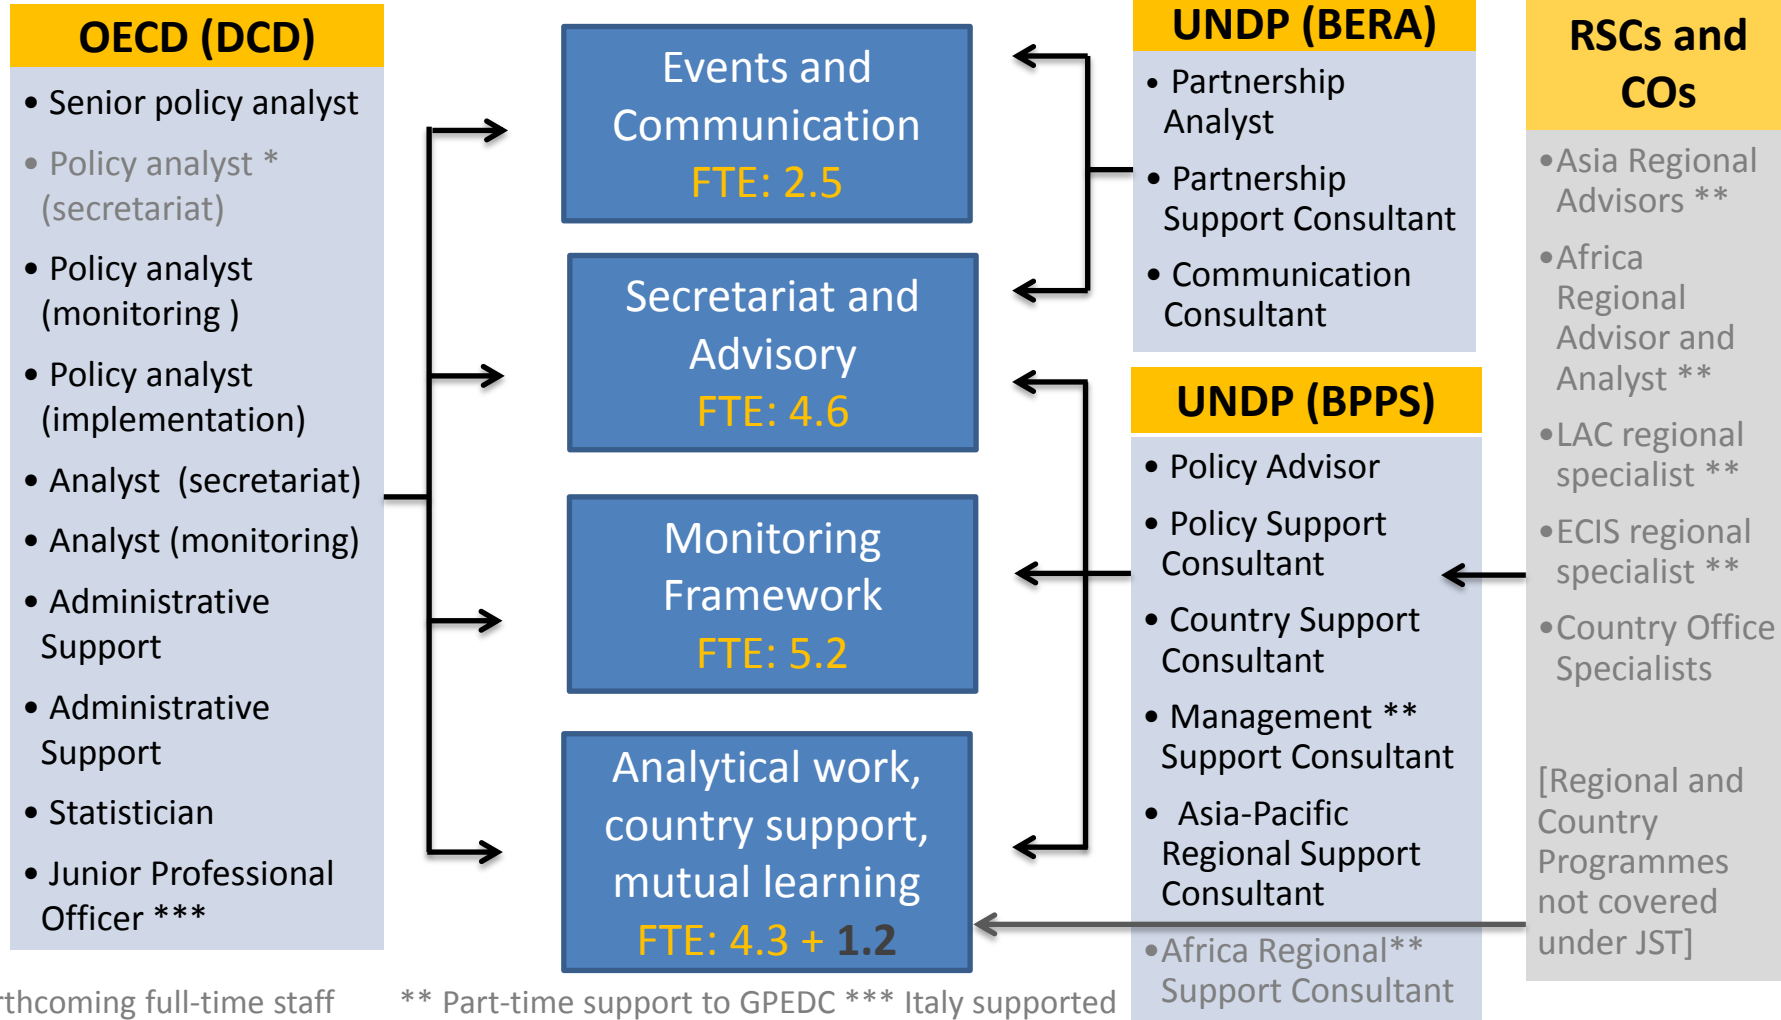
OECD (DCD)

• Senior policy analyst
• Policy analyst * (secretariat)
• Policy analyst (monitoring )
• Policy analyst (implementation)
• Analyst (secretariat)
• Analyst (monitoring)
• Administrative Support
• Administrative Support
• Statistician
• Junior Professional Officer ***

Events and Communication
FTE: 2.5

Secretariat and Advisory
FTE: 4.6

Monitoring Framework
FTE: 5.2

Analytical work, country support, mutual learning
FTE: 4.3 + 1.2

UNDP (BERA)

• Partnership Analyst
• Partnership Support Consultant
• Communication Consultant

UNDP (BPPS)

• Policy Advisor
• Policy Support Consultant
• Country Support Consultant
• Management ** Support Consultant
• Asia-Pacific Regional Support Consultant
• Africa Regional** Support Consultant

RSCs and COs

• Asia Regional Advisors **
• Africa Regional Advisor and Analyst **
• LAC regional specialist **
• ECIS regional specialist **
• Country Office Specialists

[Regional and Country Programmes not covered under JST]

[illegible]rthcoming full-time staff ** Part-time support to GPEDC *** Italy supported